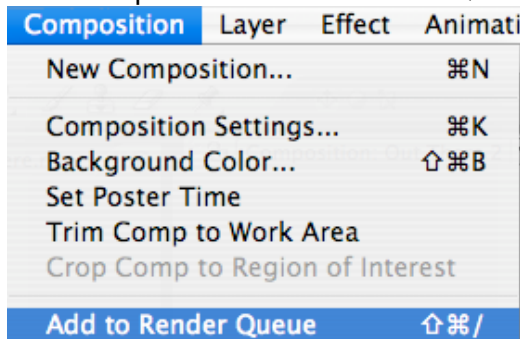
Composition Layer Effect Animati

New Composition... ⌘N

Composition Settings... ⌘K
Background Color... ⇧⌘B
Set Poster Time
Trim Comp to Work Area
Crop Comp to Region of Interest

Add to Render Queue ⇧⌘/